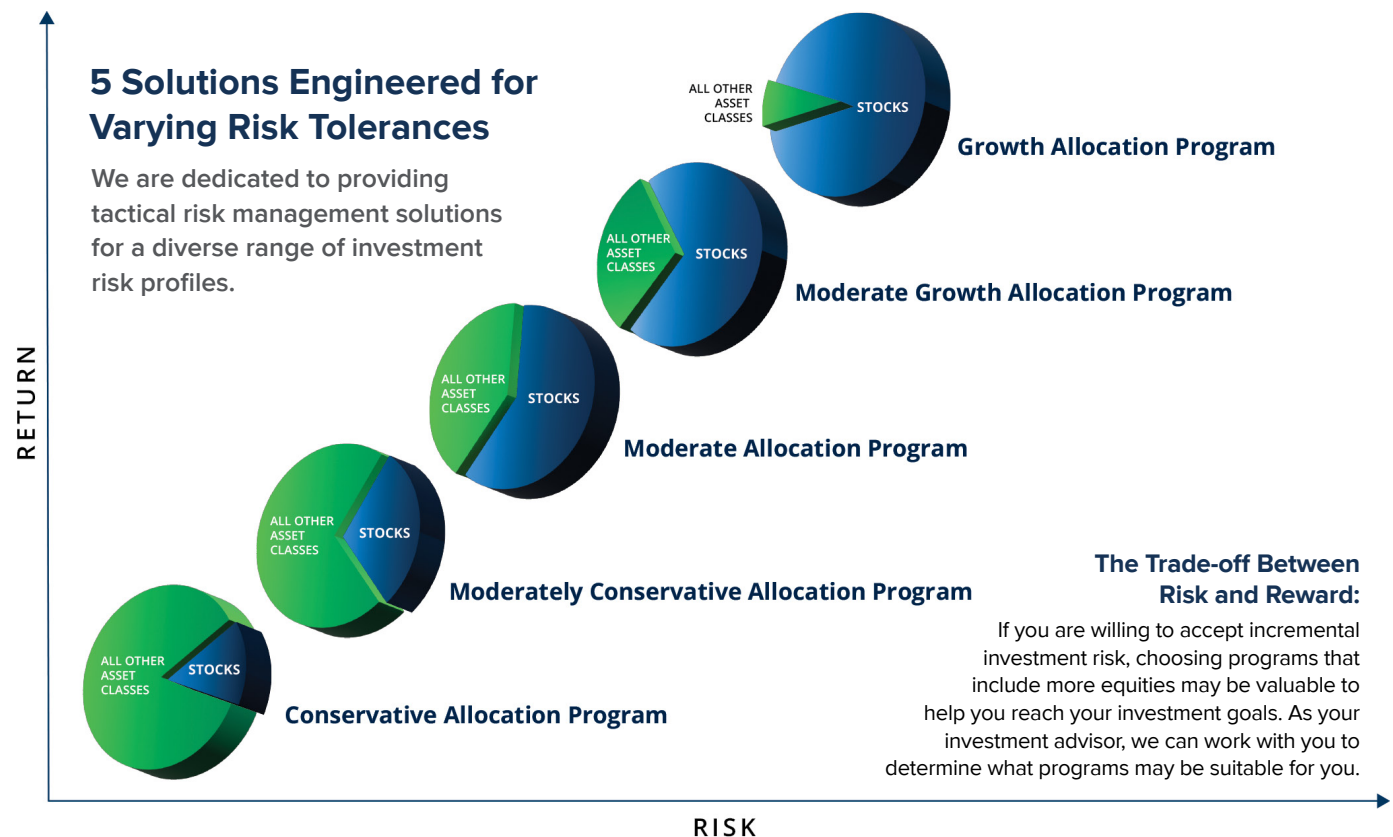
5 Solutions Engineered for Varying Risk Tolerances

We are dedicated to providing tactical risk management solutions for a diverse range of investment risk profiles.

ALL OTHER ASSET CLASSES
STOCKS
Growth Allocation Program

ALL OTHER ASSET CLASSES
STOCKS
Moderate Growth Allocation Program

ALL OTHER ASSET CLASSES
STOCKS
Moderate Allocation Program

ALL OTHER ASSET CLASSES
STOCKS
Moderately Conservative Allocation Program

ALL OTHER ASSET CLASSES
STOCKS
Conservative Allocation Program

RETURN

RISK

The Trade-off Between Risk and Reward:

If you are willing to accept incremental investment risk, choosing programs that include more equities may be valuable to help you reach your investment goals. As your investment advisor, we can work with you to determine what programs may be suitable for you.